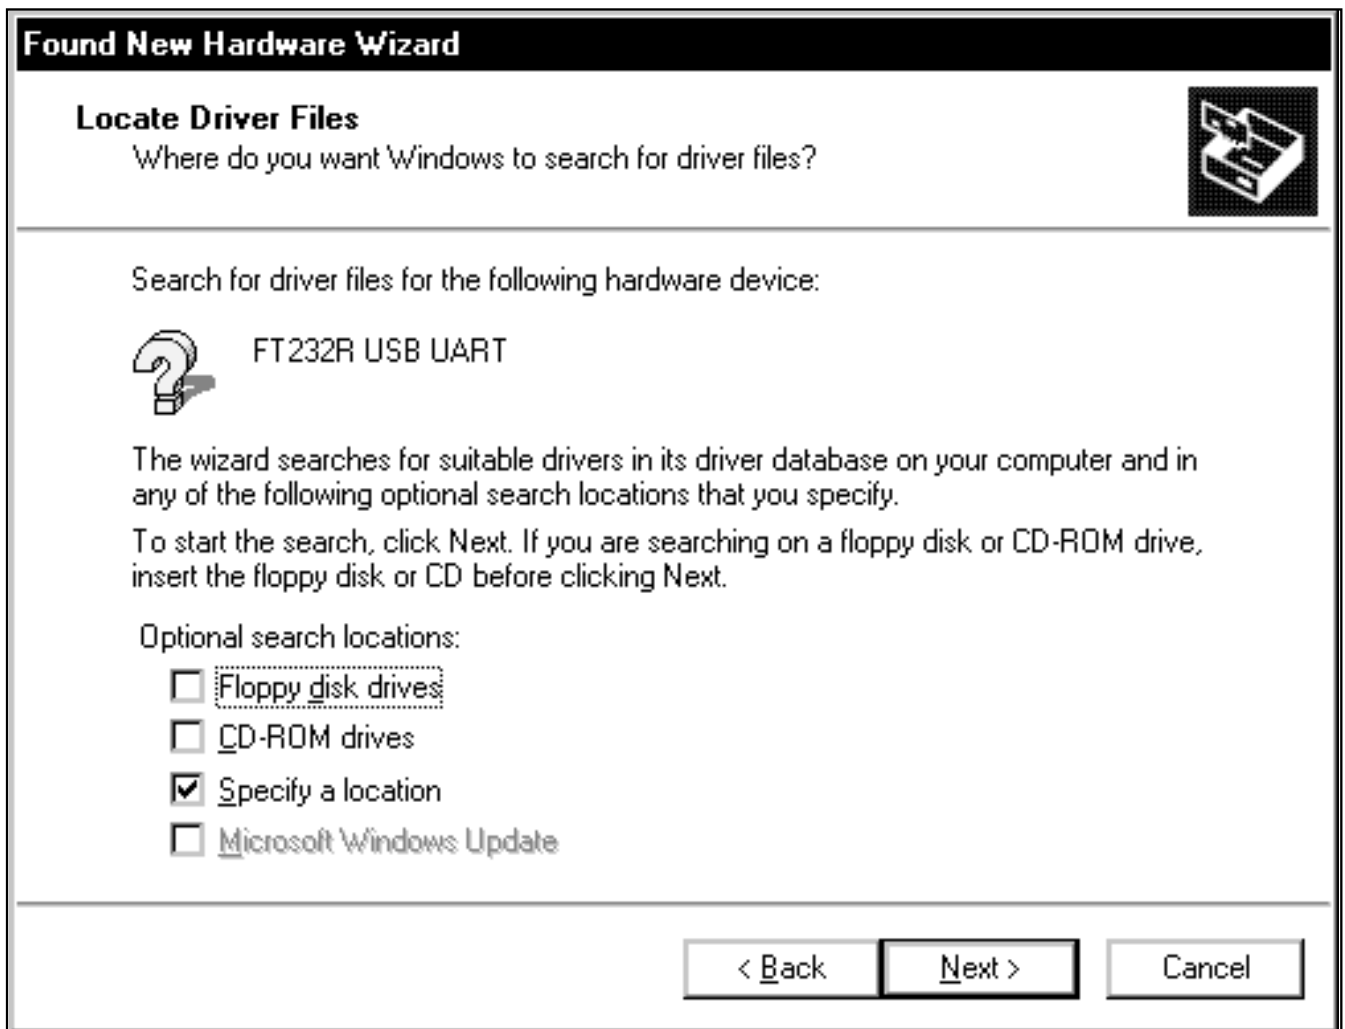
Found New Hardware Wizard

Locate Driver Files
Where do you want Windows to search for driver files?

Search for driver files for the following hardware device:

FT232R USB UART

The wizard searches for suitable drivers in its driver database on your computer and in any of the following optional search locations that you specify.

To start the search, click Next. If you are searching on a floppy disk or CD-ROM drive, insert the floppy disk or CD before clicking Next.

Optional search locations:

Floppy disk drives

CD-ROM drives

Specify a location

Microsoft Windows Update

< Back

Next >

Cancel